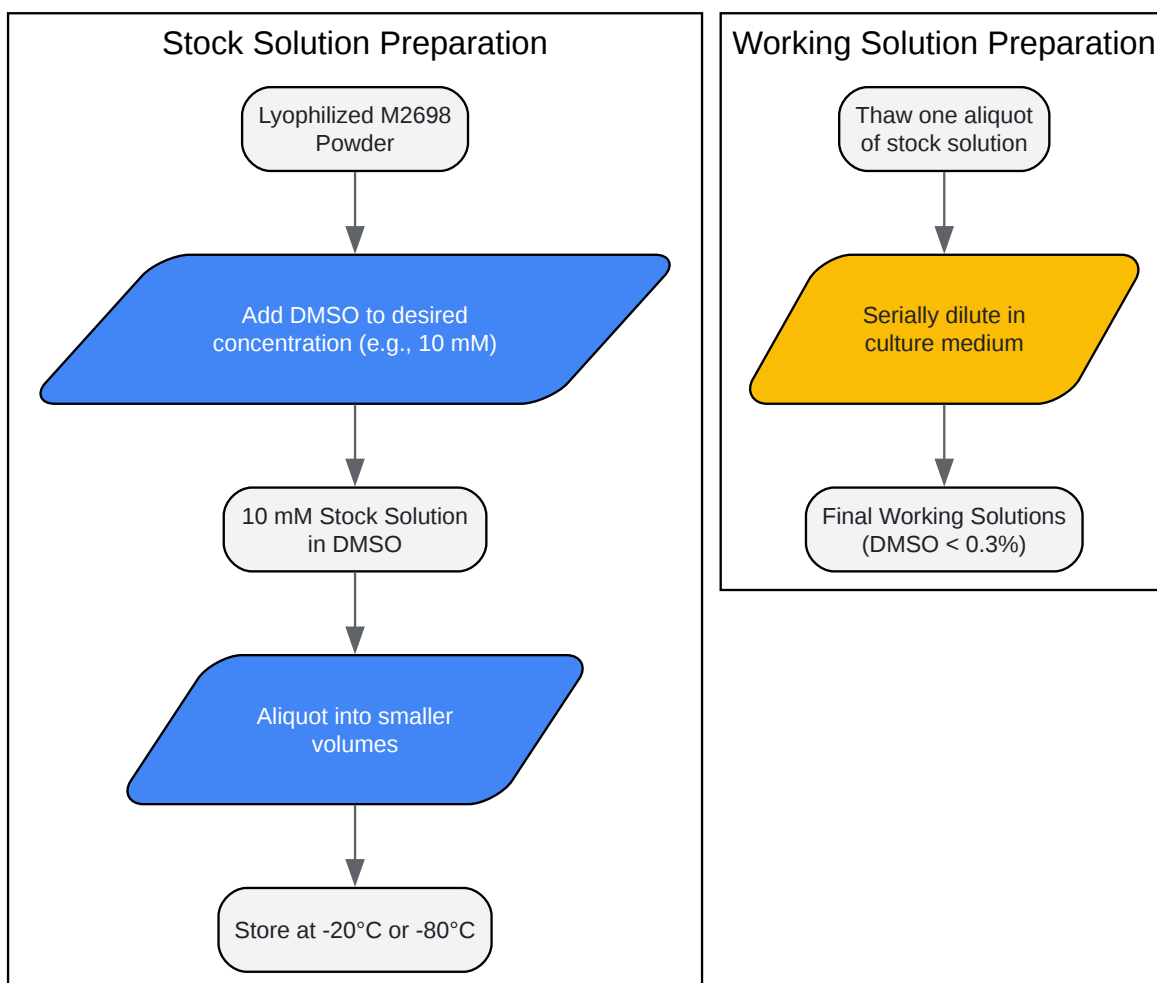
Stock Solution Preparation

Lyophilized M2698 Powder

Add DMSO to desired concentration (e.g., 10 mM)

10 mM Stock Solution in DMSO

Aliquot into smaller volumes

Store at -20°C or -80°C

Working Solution Preparation

Thaw one aliquot of stock solution

Serially dilute in culture medium

Final Working Solutions (DMSO < 0.3%)